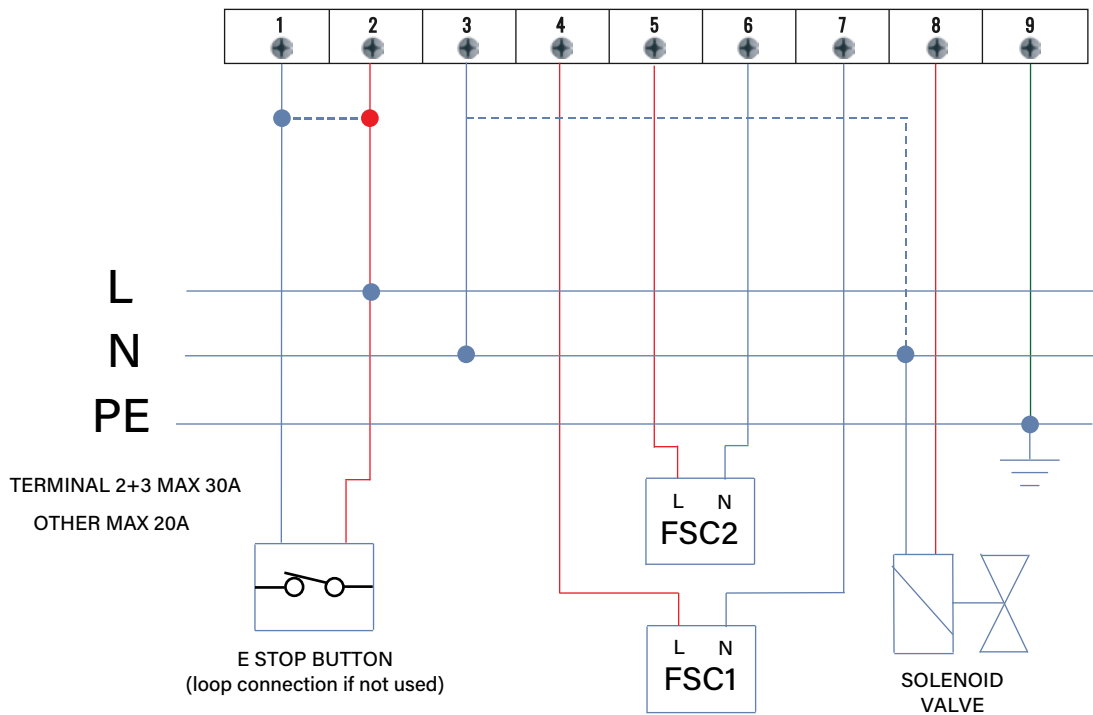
| 1 | 2 | 3 | 4 | 5 | 6 | 7 | 8 | 9 |
|---|---|---|---|---|---|---|---|---|

L

N

PE

TERMINAL 2+3 MAX 30A

OTHER MAX 20A

L N
FSC2

L N
FSC1

E STOP BUTTON
(loop connection if not used)

SOLENOID
VALVE